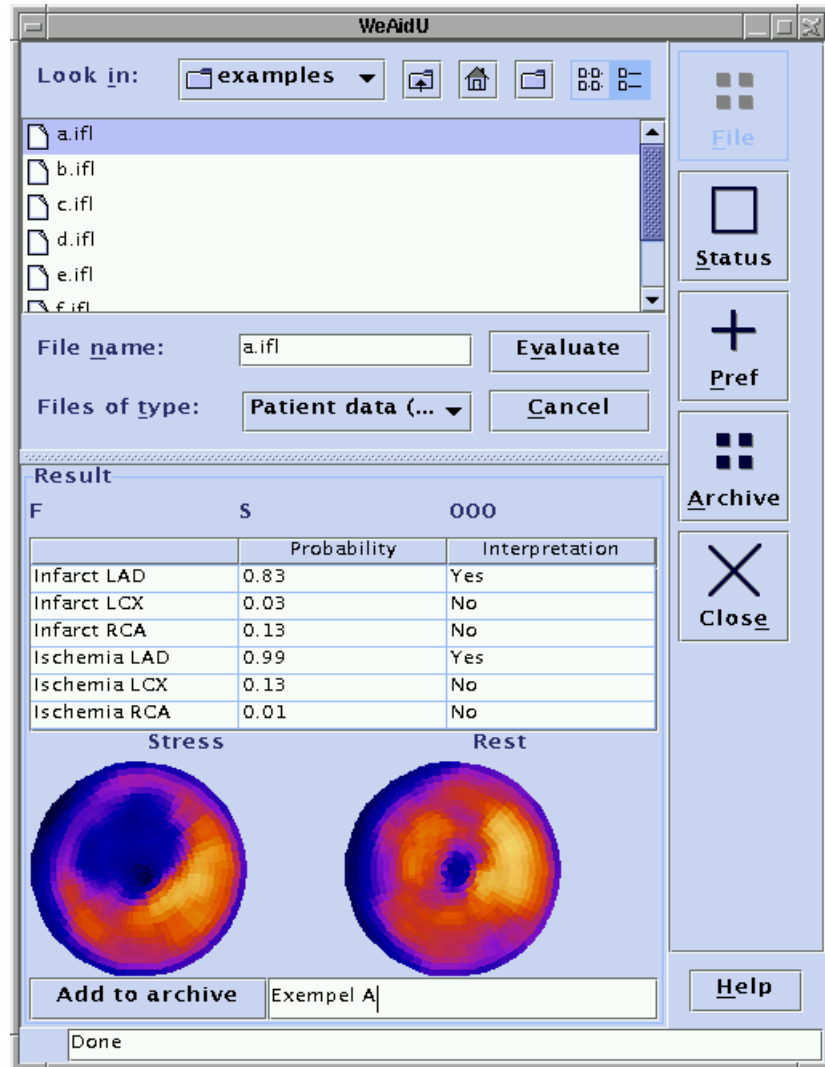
WeAidU

Look in: examples

a.ifl
b.ifl
c.ifl
d.ifl
e.ifl
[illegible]

File name: a.ifl
Evaluate
Files of type: Patient data (...
Cancel

Result
F S 000

| | Probability | Interpretation |
|---|---|---|
| Infarct LAD | 0.83 | Yes |
| Infarct LCX | 0.03 | No |
| Infarct RCA | 0.13 | No |
| Ischemia LAD | 0.99 | Yes |
| Ischemia LCX | 0.13 | No |
| Ischemia RCA | 0.01 | No |

Stress
Rest

Add to archive
Exempel A

File
Status
Pref
Archive
Close
Help

Done